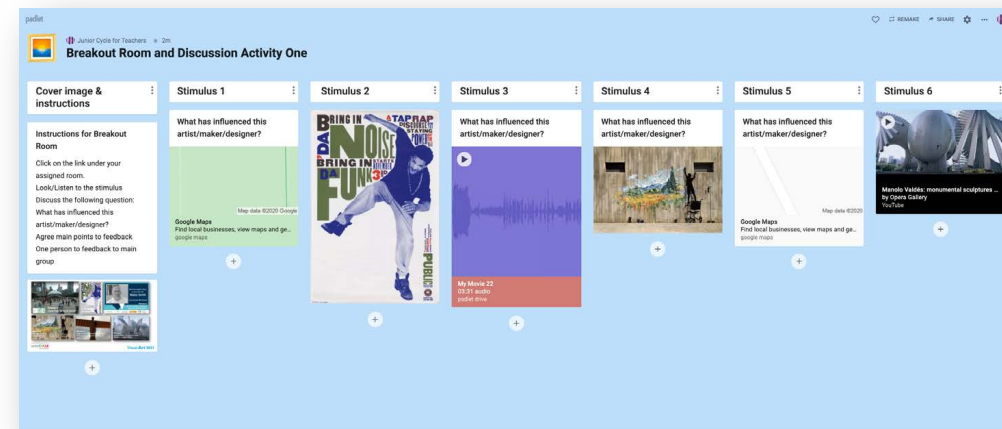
padlet

REMAKE SHARE ...

Junior Cycle for Teachers • 2m

Breakout Room and Discussion Activity One

Cover image & instructions

Instructions for Breakout Room

Click on the link under your assigned room.
Look/Listen to the stimulus
Discuss the following question: What has influenced this artist/maker/designer?
Agree main points to feedback
One person to feedback to main group

+

Stimulus 1

What has influenced this artist/maker/designer?

Map data ©2020 Google

Google Maps
Find local businesses, view maps and ge...
google maps

+

Stimulus 2

BRING IN NOISE BRING IN DA FUNK TAP RAP

PUBLIC

+

Stimulus 3

What has influenced this artist/maker/designer?

My Movie 22
03:31 audio
padlet drive

+

Stimulus 4

What has influenced this artist/maker/designer?

+

Stimulus 5

What has influenced this artist/maker/designer?

Map data ©2020

Google Maps
Find local businesses, view maps and ge...
google maps

+

Stimulus 6

Manolo Valdés: monumental sculptures ...
by Opera Gallery
YouTube

+